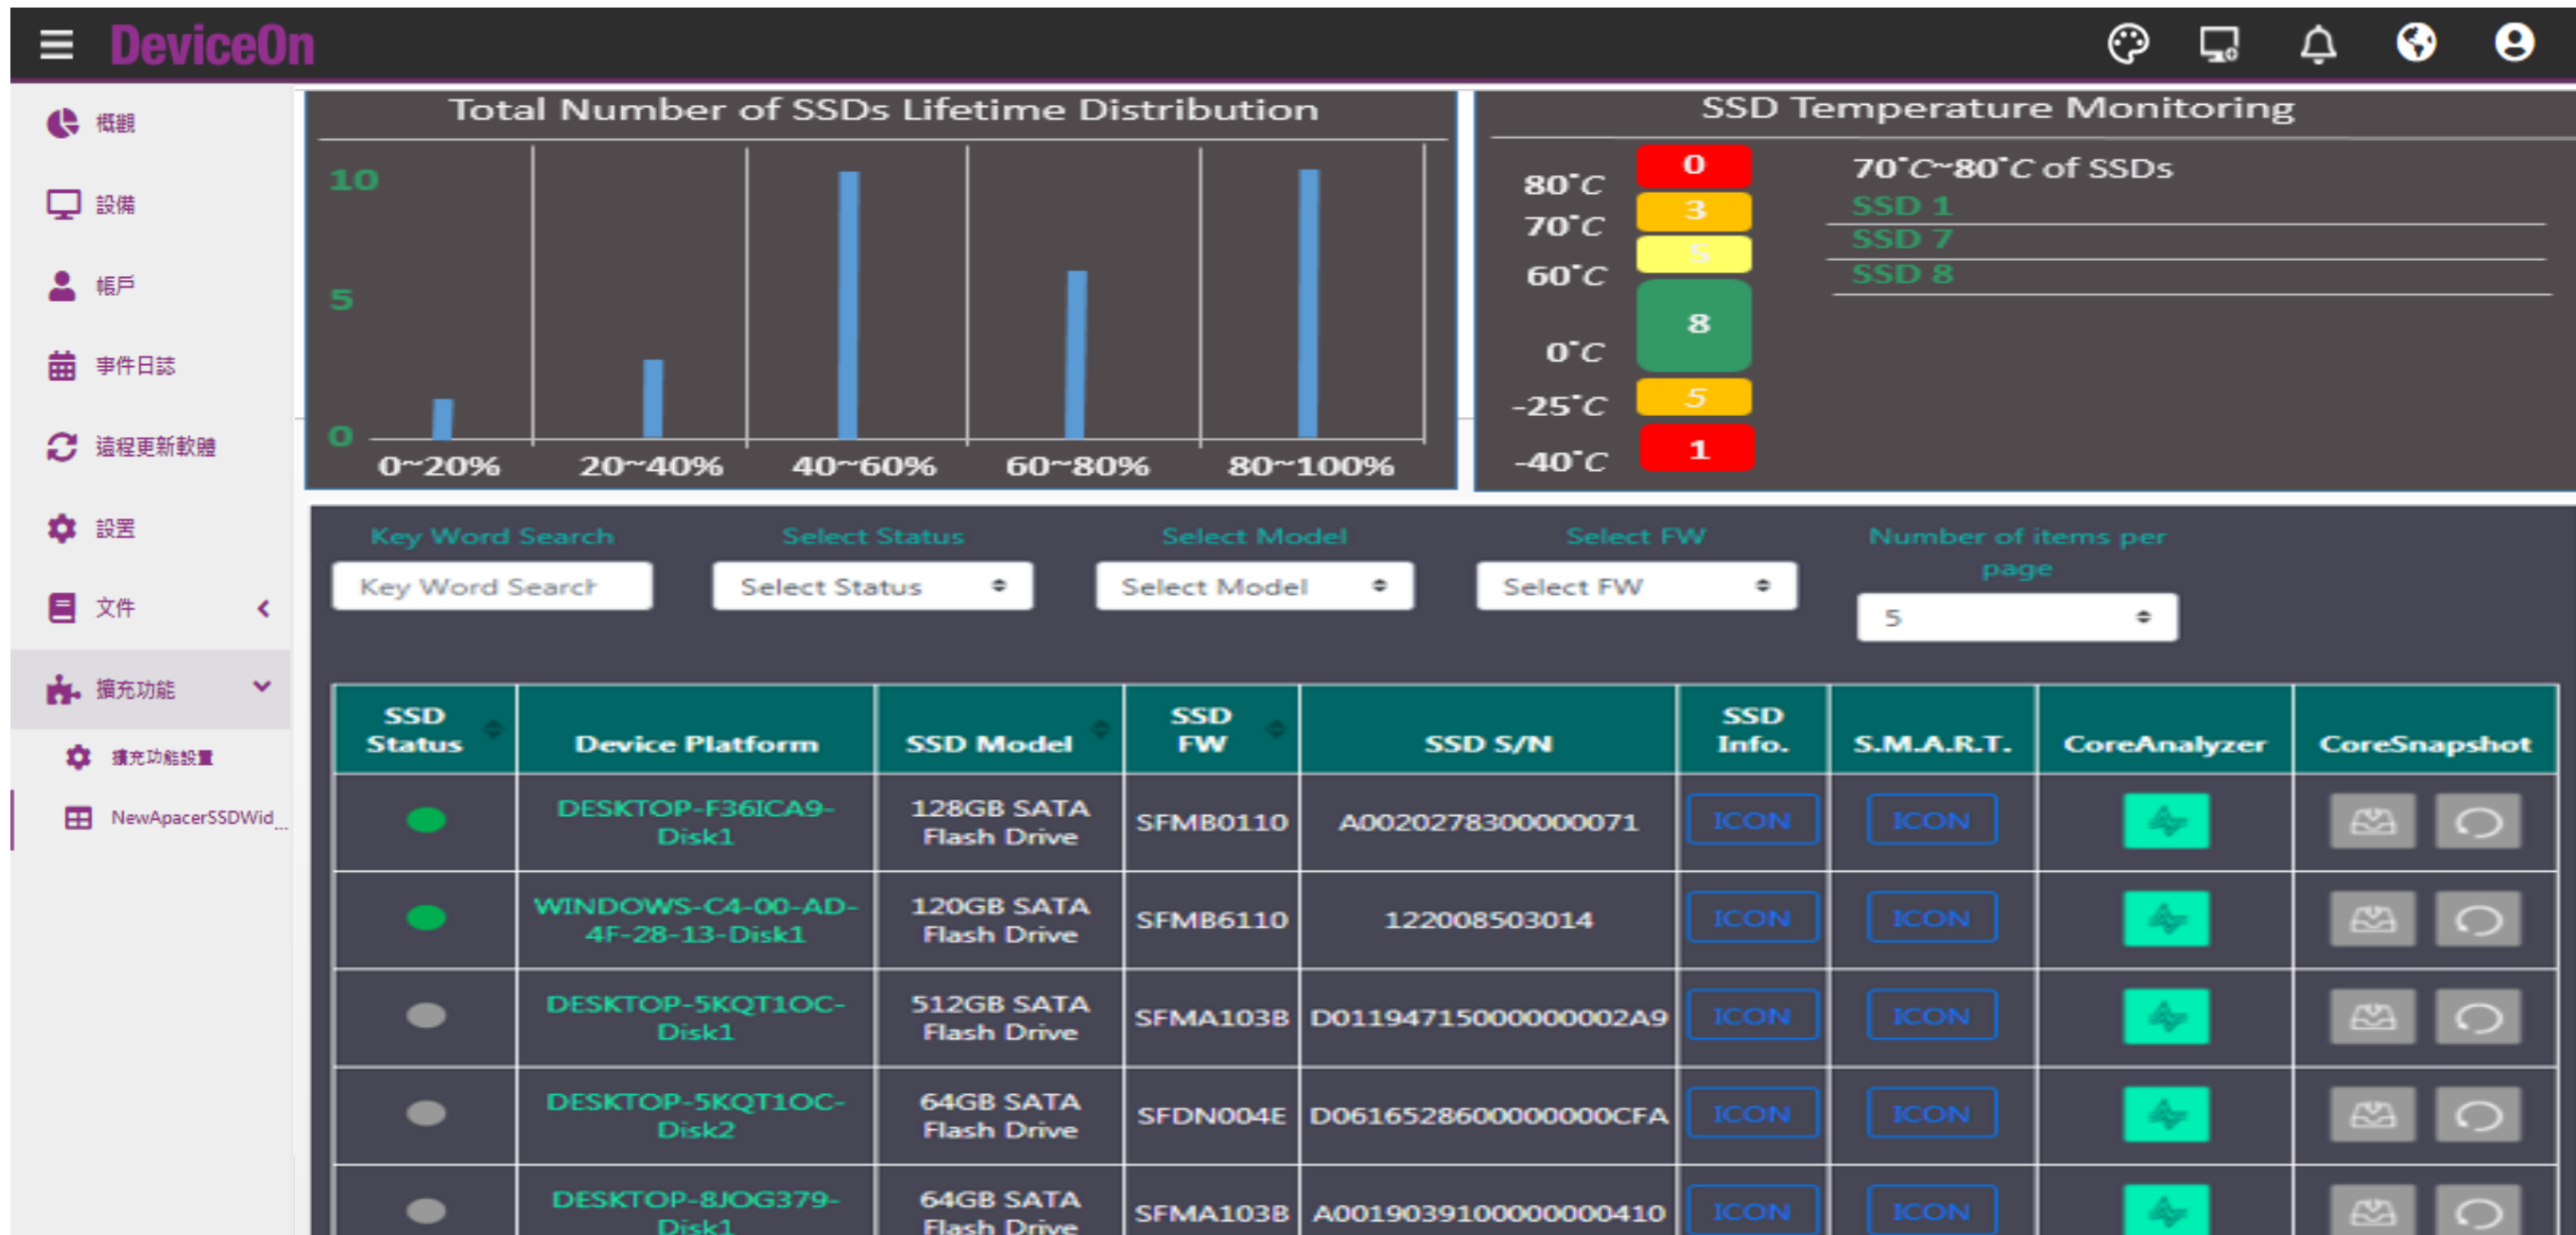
DeviceOn

概觀
設備
帳戶
事件日誌
遠程更新軟體
設置
文件
擴充功能
擴充功能設置
NewApacerSSDWid...

Total Number of SSDs Lifetime Distribution

10
5
0
0~20%
20~40%
40~60%
60~80%
80~100%

SSD Temperature Monitoring

80˚C
70˚C
60˚C
0˚C
-25˚C
-40˚C
0
3
5
8
5
1

70˚C~80˚C of SSDs
SSD 1
SSD 7
SSD 8

Key Word Search
Key Word Search
Select Status
Select Status
Select Model
Select Model
Select FW
Select FW
Number of items per page
5

| SSD Status | Device Platform | SSD Model | SSD FW | SSD S/N | SSD Info. | S.M.A.R.T. | CoreAnalyzer | CoreSnapshot |
|---|---|---|---|---|---|---|---|---|
| | DESKTOP-F36ICA9-Disk1 | 128GB SATA Flash Drive | SFMB0110 | A00202783000000071 | ICON | ICON | | |
| | WINDOWS-C4-00-AD-4F-28-13-Disk1 | 120GB SATA Flash Drive | SFMB6110 | 122008503014 | ICON | ICON | | |
| | DESKTOP-5KQT1OC-Disk1 | 512GB SATA Flash Drive | SFMA103B | D011947150000000002A9 | ICON | ICON | | |
| | DESKTOP-5KQT1OC-Disk2 | 64GB SATA Flash Drive | SFDN004E | D06165286000000000CFA | ICON | ICON | | |
| | DESKTOP-8JOG379-Disk1 | 64GB SATA Flash Drive | SFMA103B | A00190391000000000410 | ICON | ICON | | |